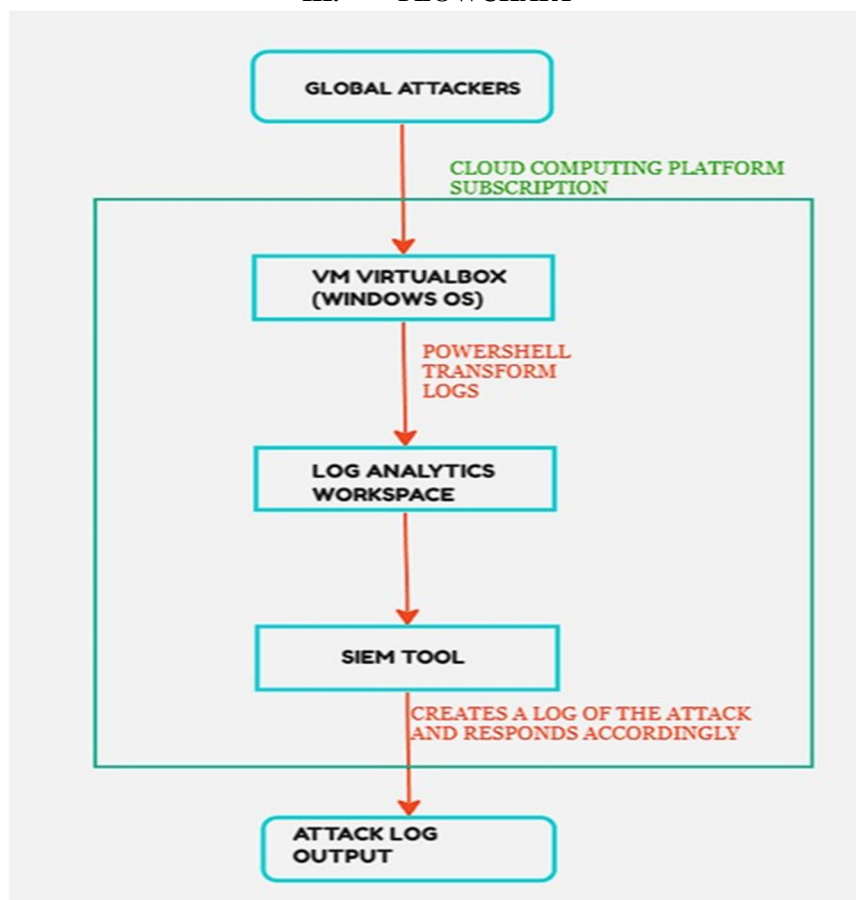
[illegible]

GLOBAL ATTACKERS

CLOUD COMPUTING PLATFORM SUBSCRIPTION

VM VIRTUALBOX (WINDOWS OS)

POWERSHELL TRANSFORM LOGS

LOG ANALYTICS WORKSPACE

SIEM TOOL

CREATES A LOG OF THE ATTACK AND RESPONDS ACCORDINGLY

ATTACK LOG OUTPUT